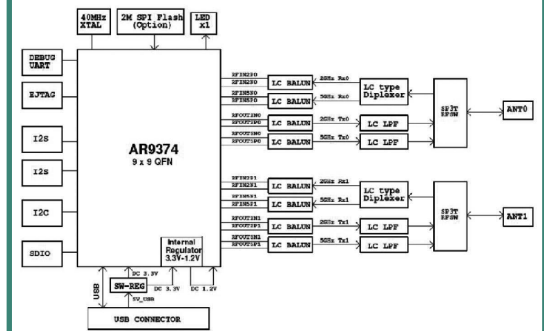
40MHz XTAL

2M SPI Flash (Option)

LED x1

DEBUG UART

EJTAG

I2S

I2s

I2C

SDIO

AR9374
9 x 9 QFN

RFIN2P0
RFIN2N0
RFIN5N0
RFIN5P0
RFOUT2N0
RFOUT2P0
RFOUT5N0
RFOUT5P0

LC BALUN
LC BALUN
LC BALUN
LC BALUN

2GHz Rx0
5GHz Rx0
2GHz Tx0
5GHz Tx0

LC type Diplexer

LC LPF
LC LPF

SP3T RFSW

ANT0

RFIN2P1
RFIN2N1
RFIN5N1
RFIN5P1
RFOUT2N1
RFOUT2P1
RFOUT5N1
RFOUT5P1

LC BALUN
LC BALUN
LC BALUN
LC BALUN

2GHz Rx1
5GHz Rx1
2GHz Tx1
5GHz Tx1

LC type Diplexer

LC LPF
LC LPF

SP3T RFSW

ANT1

Internal Regulator 3.3V-1.2V

DC 3.3V
DC 3.3V
DC 1.2V

SW-REG

USB

5V_USB

USB CONNECTOR